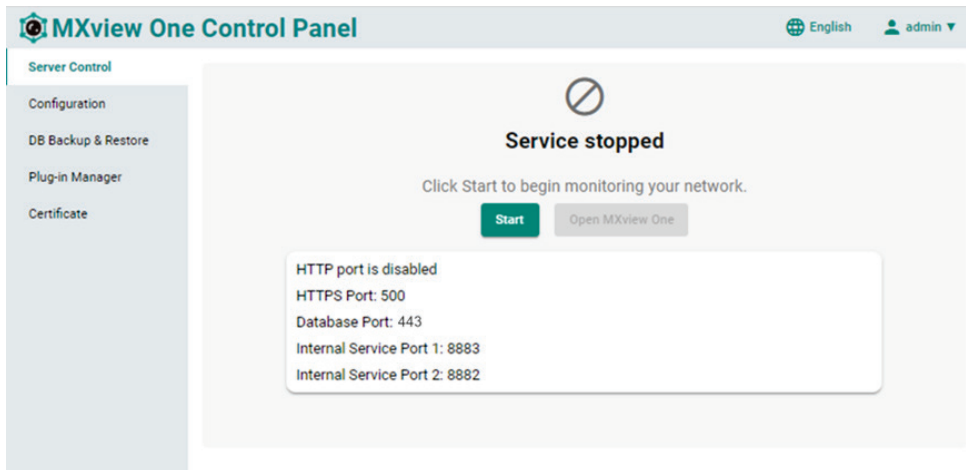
MXview One Control Panel

English

admin ▼

Server Control

Configuration

DB Backup & Restore

Plug-in Manager

Certificate

Service stopped

Click Start to begin monitoring your network.

Start

Open MXview One

HTTP port is disabled

HTTPS Port: 500

Database Port: 443

Internal Service Port 1: 8883

Internal Service Port 2: 8882